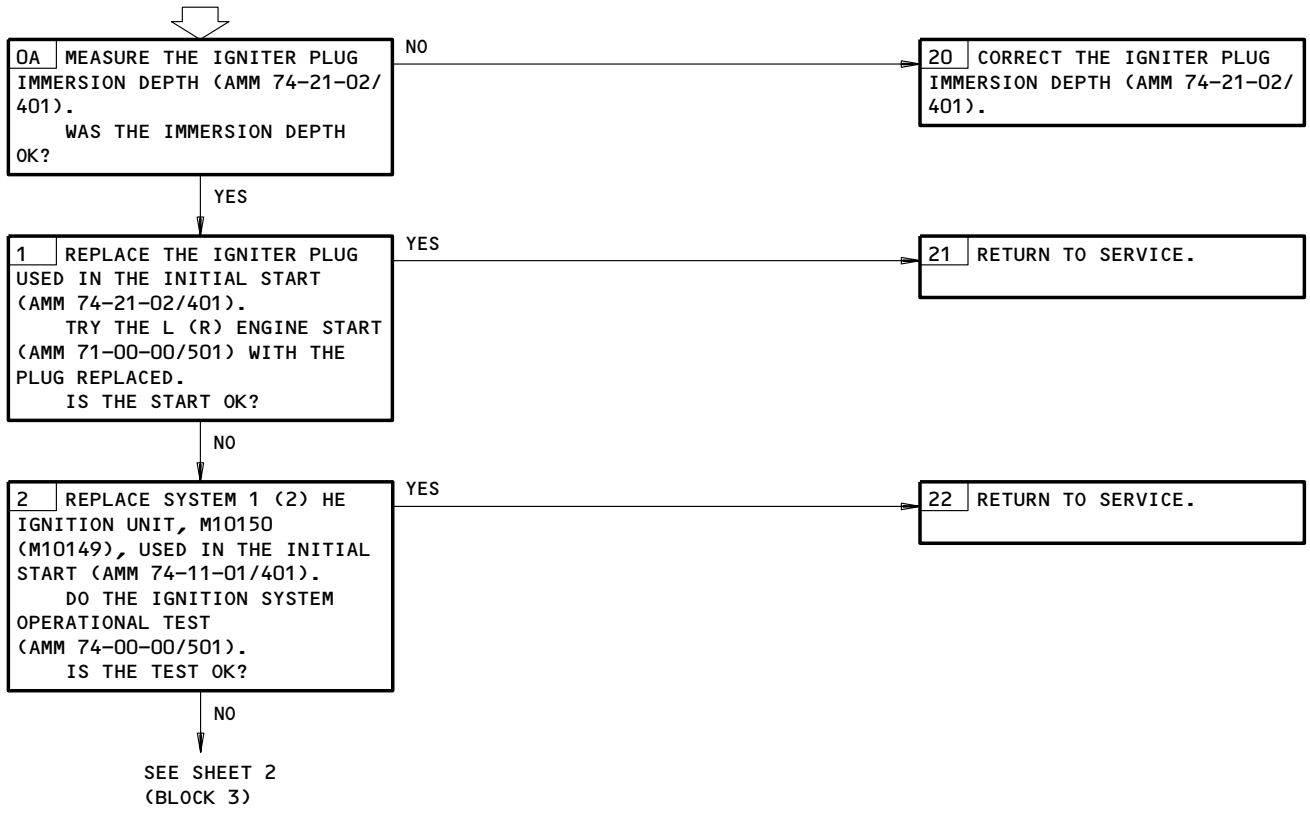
0A MEASURE THE IGNITER PLUG IMMERSION DEPTH (AMM 74-21-02/401).
WAS THE IMMERSION DEPTH OK?

NO

20 CORRECT THE IGNITER PLUG IMMERSION DEPTH (AMM 74-21-02/401).

YES

1 REPLACE THE IGNITER PLUG USED IN THE INITIAL START (AMM 74-21-02/401).
TRY THE L (R) ENGINE START (AMM 71-00-00/501) WITH THE PLUG REPLACED.
IS THE START OK?

YES

21 RETURN TO SERVICE.

NO

2 REPLACE SYSTEM 1 (2) HE IGNITION UNIT, M10150 (M10149), USED IN THE INITIAL START (AMM 74-11-01/401).
DO THE IGNITION SYSTEM OPERATIONAL TEST (AMM 74-00-00/501).
IS THE TEST OK?

YES

22 RETURN TO SERVICE.

NO

SEE SHEET 2 (BLOCK 3)